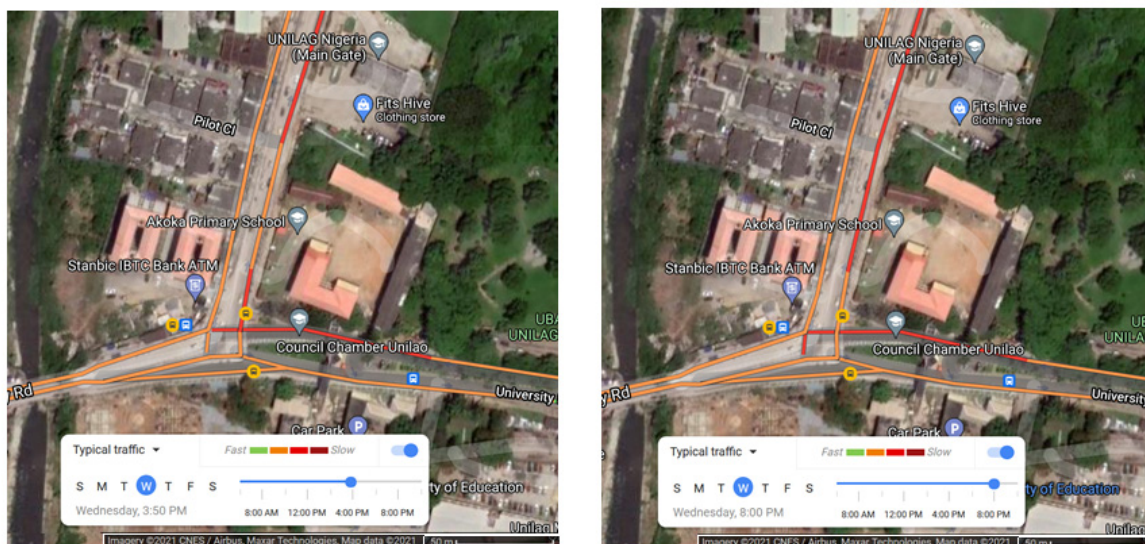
UNILAG Nigeria (Main Gate)
Fits Hive
Clothing store
Pilot Cl
Akoka Primary School
Stanbic IBTC Bank ATM
Council Chamber Unilag
y Rd
University
Car Park
UBA UNILAG
Typical traffic
Fast Slow
S M T W T F S
Wednesday, 3:50 PM
8:00 AM 12:00 PM 4:00 PM 8:00 PM
ty of Education
Unilag
Imagery ©2021 CNES / Airbus, Maxar Technologies, Map data ©2021
50 m

UNILAG Nigeria (Main Gate)
Fits Hive
Clothing store
Pilot Cl
Akoka Primary School
Stanbic IBTC Bank ATM
Council Chamber Unilag
y Rd
University
Car Park
UB UNILA
Typical traffic
Fast Slow
S M T W T F S
Wednesday, 8:00 PM
8:00 AM 12:00 PM 4:00 PM 8:00 PM
ty of Education
Unilag
Imagery ©2021 CNES / Airbus, Maxar Technologies, Map data ©2021
50 m